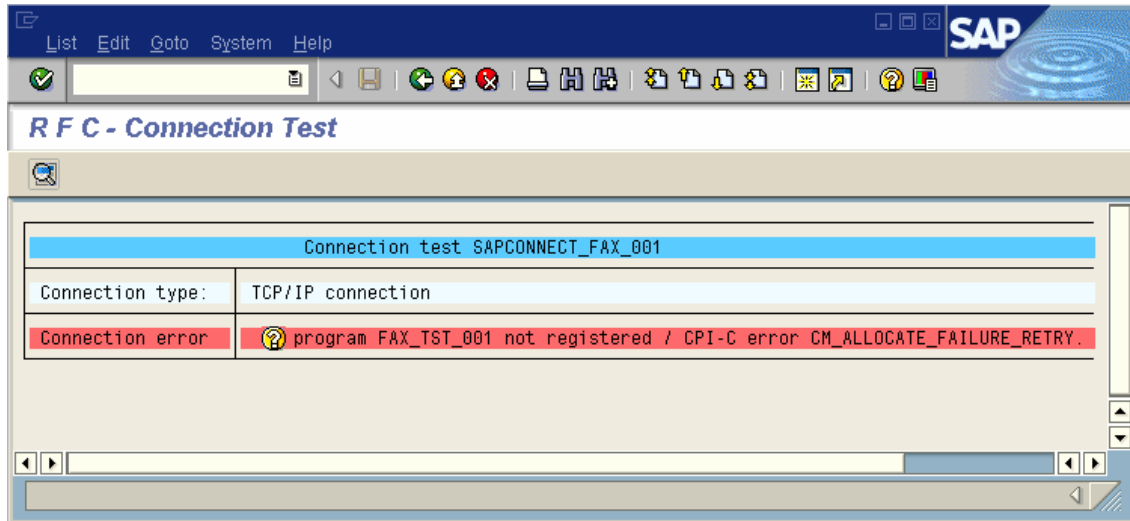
List Edit Goto System Help

SAP

R F C - Connection Test

| Connection test SAPCONNECT_FAX_001 | |
|---|---|
| Connection type: | TCP/IP connection |
| Connection error | program FAX_TST_001 not registered / CPI-C error CM_ALLOCATE_FAILURE_RETRY. |